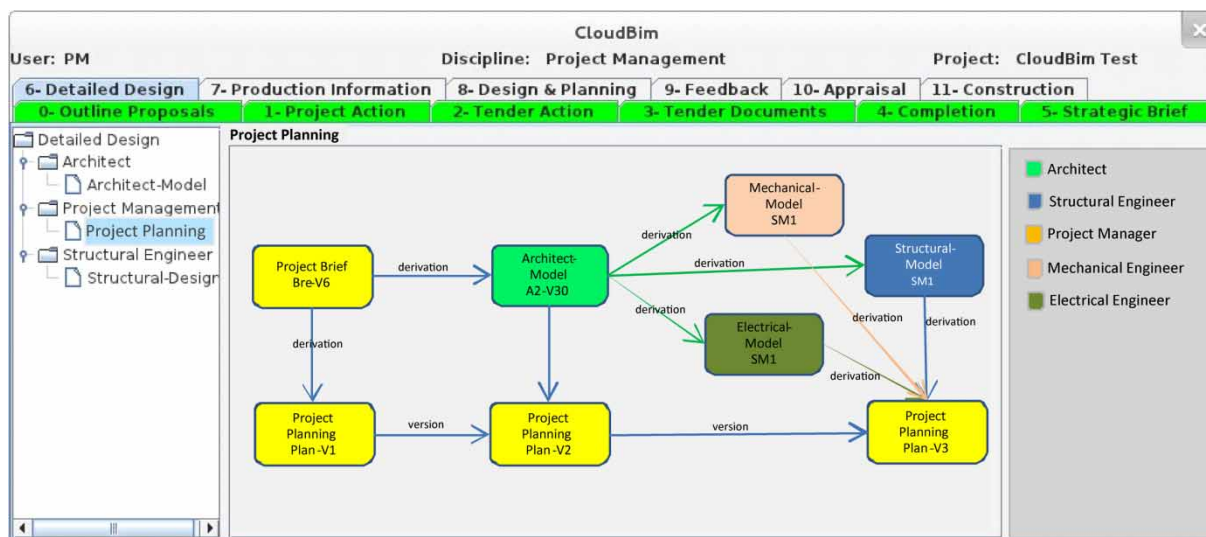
CloudBim

User: PM

Discipline: Project Management

Project: CloudBim Test

6- Detailed Design | 7- Production Information | 8- Design & Planning | 9- Feedback | 10- Appraisal | 11- Construction

0- Outline Proposals | 1- Project Action | 2- Tender Action | 3- Tender Documents | 4- Completion | 5- Strategic Brief

Detailed Design
Architect
Architect-Model
Project Management
Project Planning
Structural Engineer
Structural-Design

Project Planning

Project Brief Bre-V6

derivation

Architect-Model A2-V30

derivation

Mechanical-Model SM1

derivation

Structural-Model SM1

derivation

Electrical-Model SM1

derivation

derivation

derivation

derivation

Project Planning Plan -V1

version

Project Planning Plan -V2

version

Project Planning Plan -V3

Architect

Structural Engineer

Project Manager

Mechanical Engineer

Electrical Engineer